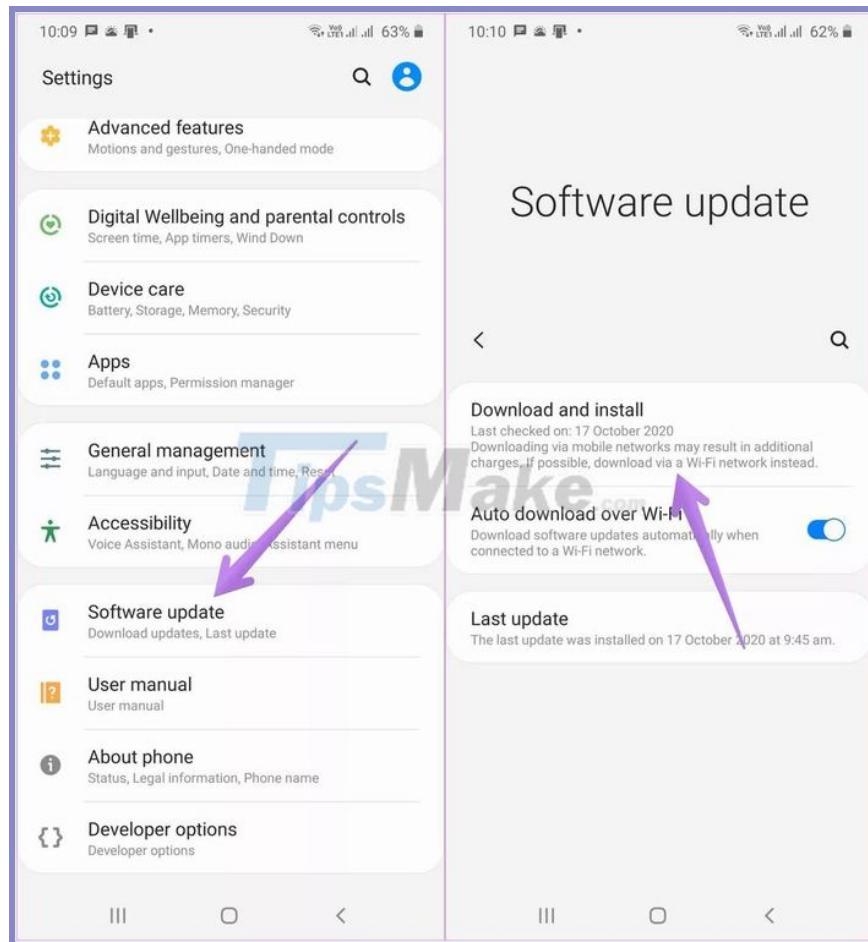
10:09 63%

Settings

Advanced features
Motions and gestures, One-handed mode

Digital Wellbeing and parental controls
Screen time, App timers, Wind Down

Device care
Battery, Storage, Memory, Security

Apps
Default apps, Permission manager

General management
Language and input, Date and time, Res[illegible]

Accessibility
Voice Assistant, Mono audi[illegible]ssistant menu

Software update
Download updates, Last update

User manual
User manual

About phone
Status, Legal information, Phone name

Developer options
Developer options

10:10 62%

Software update

Download and install
Last checked on: 17 October 2020
Downloading via mobile networks may result in additional charges. If possible, download via a Wi-Fi network instead.

Auto download over Wi-Fi
Download software updates automat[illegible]lly when connected to a Wi-Fi network.

Last update
The last update was installed on 17 October 2020 at 9:45 am.

TipsMake.com